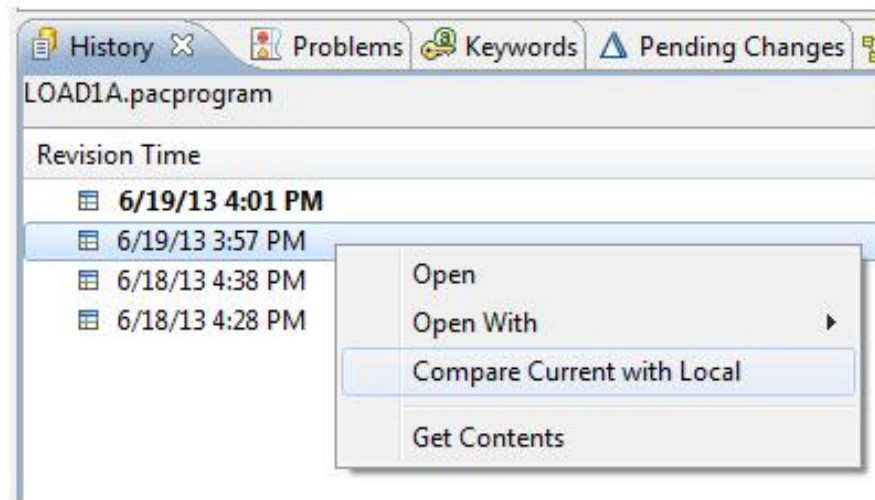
History ✕ Problems Keywords Pending Changes

LOAD1A.pacprogram

Revision Time

6/19/13 4:01 PM

6/19/13 3:57 PM

6/18/13 4:38 PM

6/18/13 4:28 PM

Open

Open With

Compare Current with Local

Get Contents